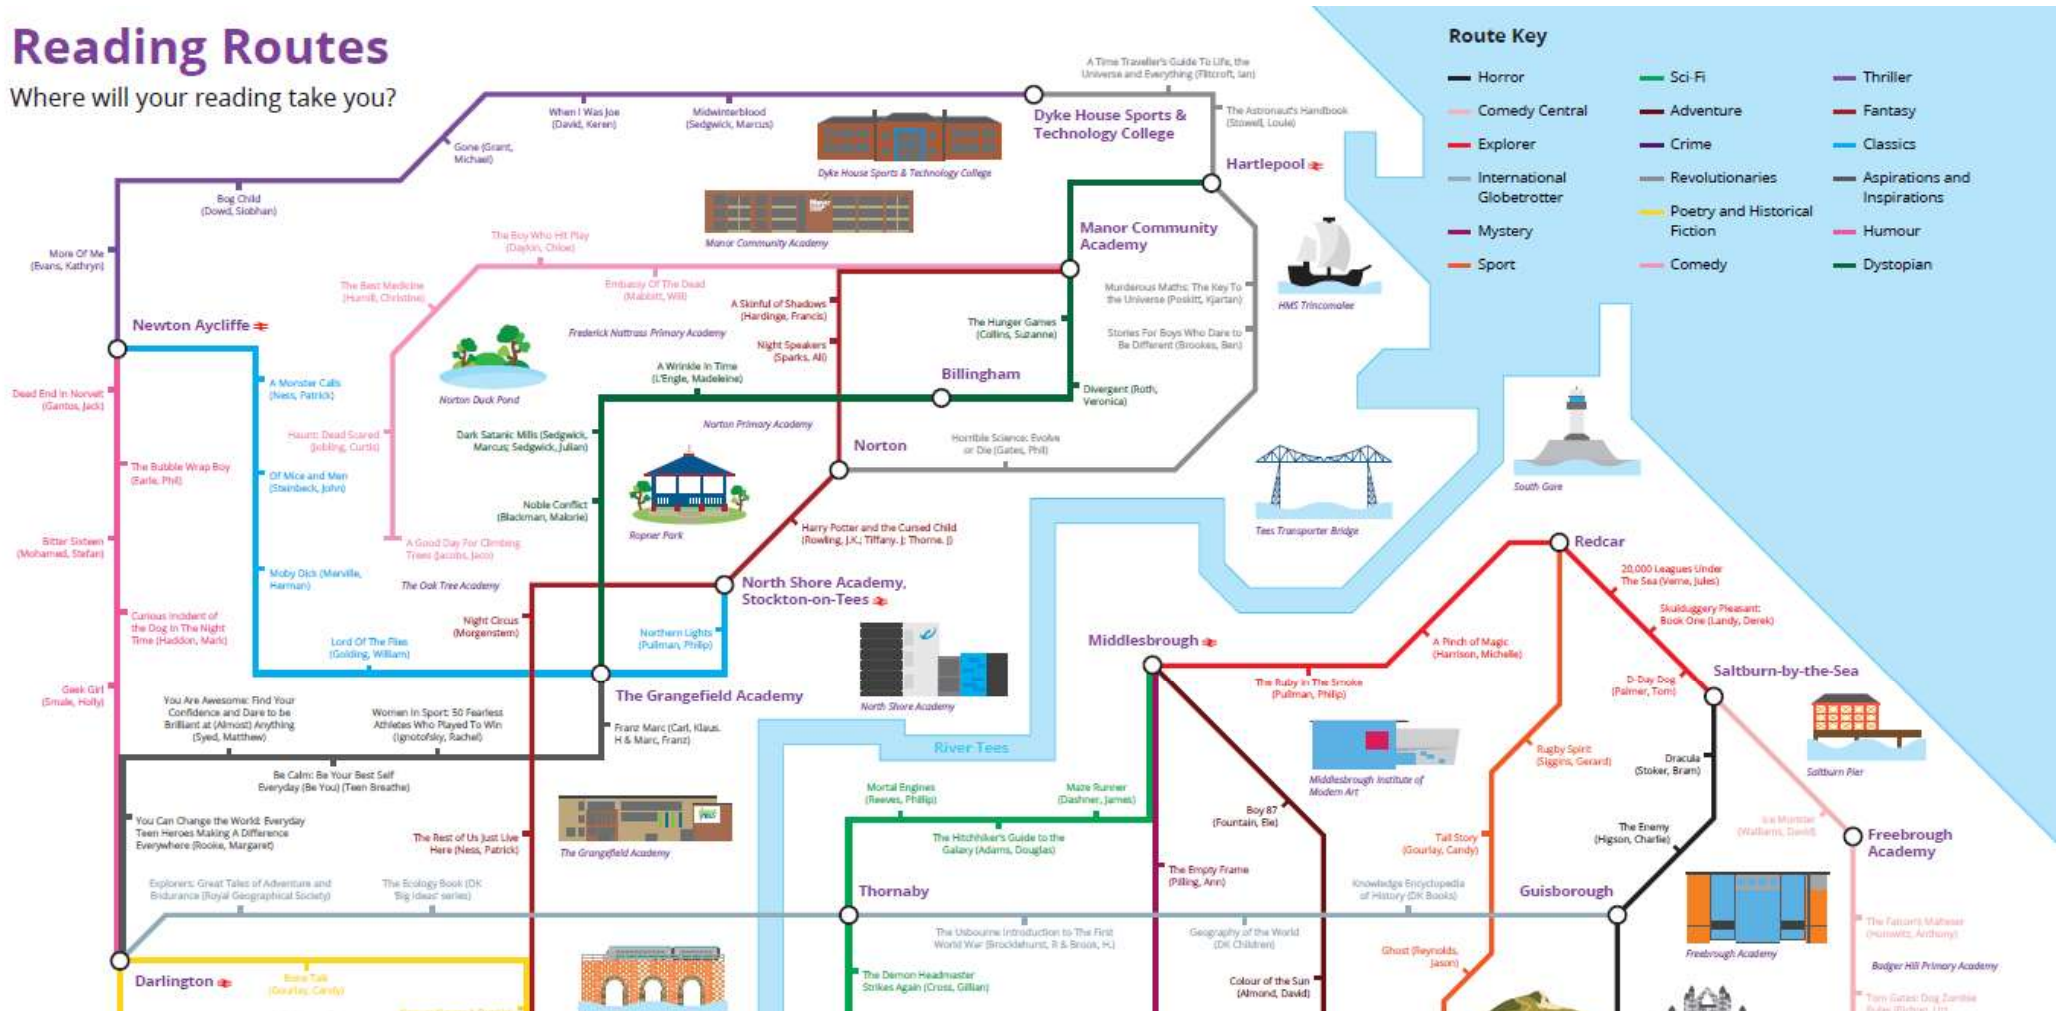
Reading Routes

Where will your reading take you?

Route Key

Horror
Comedy Central
Explorer
International Globetrotter
Mystery
Sport
Sci-Fi
Adventure
Crime
Revolutionaries
Poetry and Historical Fiction
Comedy
Thriller
Fantasy
Classics
Aspirations and Inspirations
Humour
Dystopian

A Time Traveller's Guide To Life, the Universe and Everything (Fitcroft, Ian)
Dyke House Sports & Technology College
The Astronaut's Handbook (Stowell, Louie)
Hartlepool
When I Was Joe (David, Keren)
Midwinterblood (Sedgwick, Marcus)
Gone (Grant, Michael)
Dyke House Sports & Technology College
Bog Child (Dowd, Siobhan)
Manor Community Academy
More Of Me (Evans, Kathryn)
The Boy Who Hit Play (Daykin, Chloe)
Manor Community Academy
The Best Medicine (Hamill, Christine)
Embassy Of The Dead (Mabbitt, Will)
A Skinful of Shadows (Hardinge, Frances)
Murderous Maths: The Key To the Universe (Poskitt, Kjartan)
HMS Trincomalee
Newton Aycliffe
Frederick Nattrass Primary Academy
The Hunger Games (Collins, Suzanne)
Stories For Boys Who Dare to Be Different (Brookes, Ben)
Night Speakers (Sparks, Ali)
A Monster Calls (Ness, Patrick)
A Wrinkle In Time (L'Engle, Madeleine)
Billingham
Dead End In Norvelt (Gantos, Jack)
Norton Duck Pond
Divergent (Roth, Veronica)
Norton Primary Academy
Haunt: Dead Scared (Jobling, Curtis)
Dark Satanic Mills (Sedgwick, Marcus; Sedgwick, Julian)
Norton
Horrible Science: Evolve or Die (Gates, Phil)
The Bubble Wrap Boy (Earle, Phil)
Of Mice and Men (Steinbeck, John)
South Gare
Noble Conflict (Blackman, Malorie)
Harry Potter and the Cursed Child (Rowling, J.K.; Tiffany, J; Thorne, J)
Tees Transporter Bridge
Ropner Park
Bitter Sixteen (Mohamed, Stefan)
A Good Day For Climbing Trees (Jacobs, Jaco)
Redcar
Moby Dick (Melville, Herman)
North Shore Academy, Stockton-on-Tees
20,000 Leagues Under The Sea (Verne, Jules)
The Oak Tree Academy
Skulduggery Pleasant: Book One (Landy, Derek)
Curious Incident of the Dog In The Night Time (Haddon, Mark)
Night Circus (Morgenstern)
Northern Lights (Pullman, Philip)
Middlesbrough
A Pinch of Magic (Harrison, Michelle)
Lord Of The Flies (Golding, William)
D-Day Dog (Palmer, Tom)
Saltburn-by-the-Sea
North Shore Academy
The Ruby In The Smoke (Pullman, Philip)
Geek Girl (Smale, Holly)
The Grangefield Academy
You Are Awesome: Find Your Confidence and Dare to be Brilliant at (Almost) Anything (Syed, Matthew)
Women In Sport: 50 Fearless Athletes Who Played To Win (Ignotofsky, Rachel)
Franz Marc (Carl, Klaus. H & Marc, Franz)
Middlesbrough Institute of Modern Art
Rugby Spirit (Siggins, Gerard)
Dracula (Stoker, Bram)
Saltburn Pier
River Tees
Be Calm: Be Your Best Self Everyday (Be You) (Teen Breathe)
Mortal Engines (Reeves, Philip)
Maze Runner (Dashner, James)
Boy 87 (Fountain, Ele)
You Can Change the World: Everyday Teen Heroes Making A Difference Everywhere (Rooke, Margaret)
The Rest of Us Just Live Here (Ness, Patrick)
The Grangefield Academy
The Hitchhiker's Guide to the Galaxy (Adams, Douglas)
Ice Monster (Walliams, David)
The Enemy (Higson, Charlie)
Tall Story (Gourlay, Candy)
Freebrough Academy
The Empty Frame (Pilling, Ann)
Explorers: Great Tales of Adventure and Endurance (Royal Geographical Society)
The Ecology Book (DK 'Big Ideas' series)
Thornaby
Knowledge Encyclopedia of History (DK Books)
Guisborough
The Usborne Introduction to The First World War (Brocklehurst, R & Brook, H)
Geography of the World (DK Children)
The Falcon's Malteser (Horowitz, Anthony)
Ghost (Reynolds, Jason)
Freebrough Academy
Darlington
Boing Talk (Gourlay, Candy)
The Demon Headmaster Strikes Again (Cross, Gillian)
Colour of the Sun (Almond, David)
Badger Hill Primary Academy
Tom Gates: Dog Zombies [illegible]